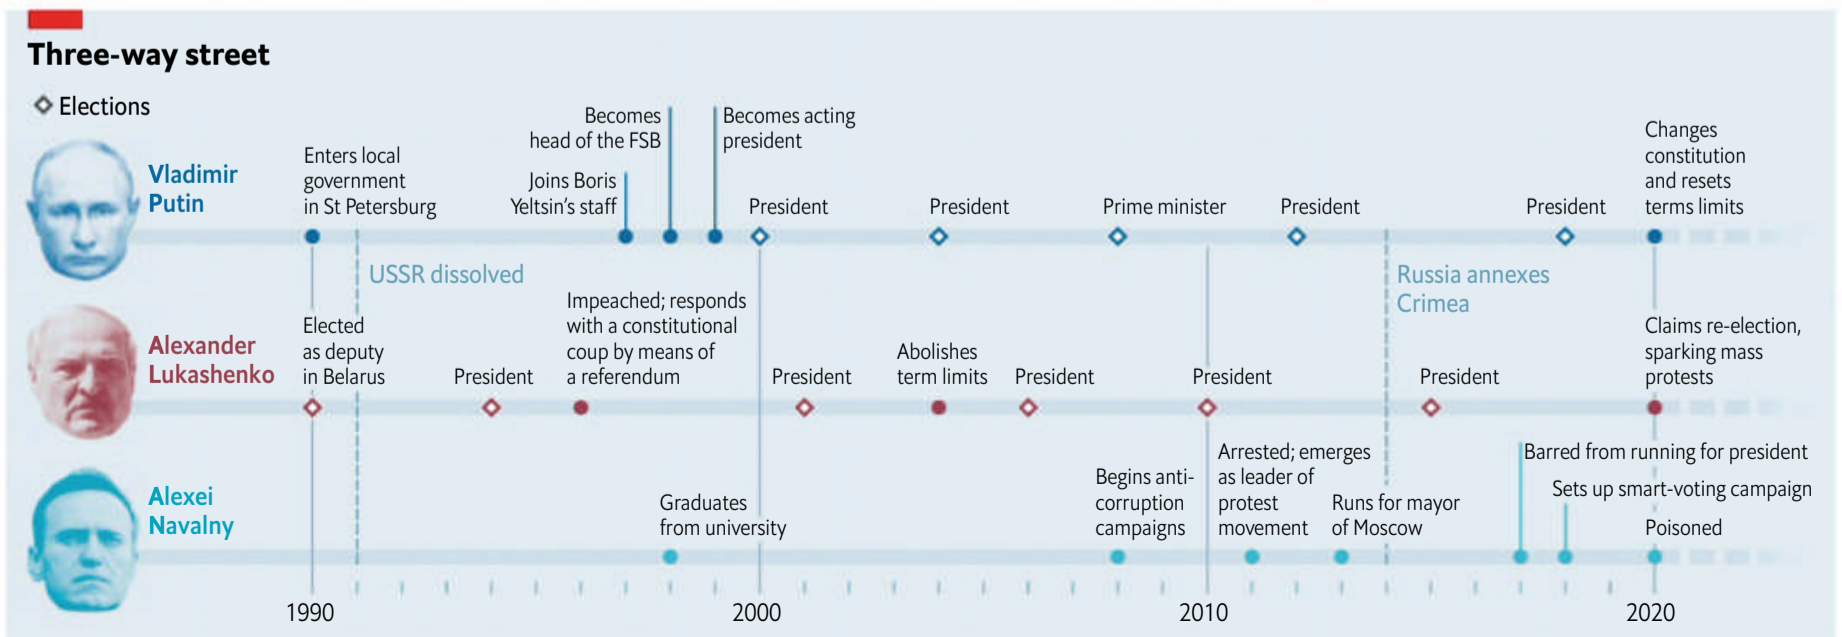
Three-way street

Elections

Vladimir Putin

Enters local government in St Petersburg

Joins Boris Yeltsin's staff

Becomes head of the FSB

Becomes acting president

President

President

Prime minister

President

President

Changes constitution and resets terms limits

USSR dissolved

Russia annexes Crimea

Alexander Lukashenko

Elected as deputy in Belarus

President

Impeached; responds with a constitutional coup by means of a referendum

President

Abolishes term limits

President

President

President

Claims re-election, sparking mass protests

Alexei Navalny

Graduates from university

Begins anti-corruption campaigns

Arrested; emerges as leader of protest movement

Runs for mayor of Moscow

Barred from running for president

Sets up smart-voting campaign

Poisoned

1990

2000

2010

2020